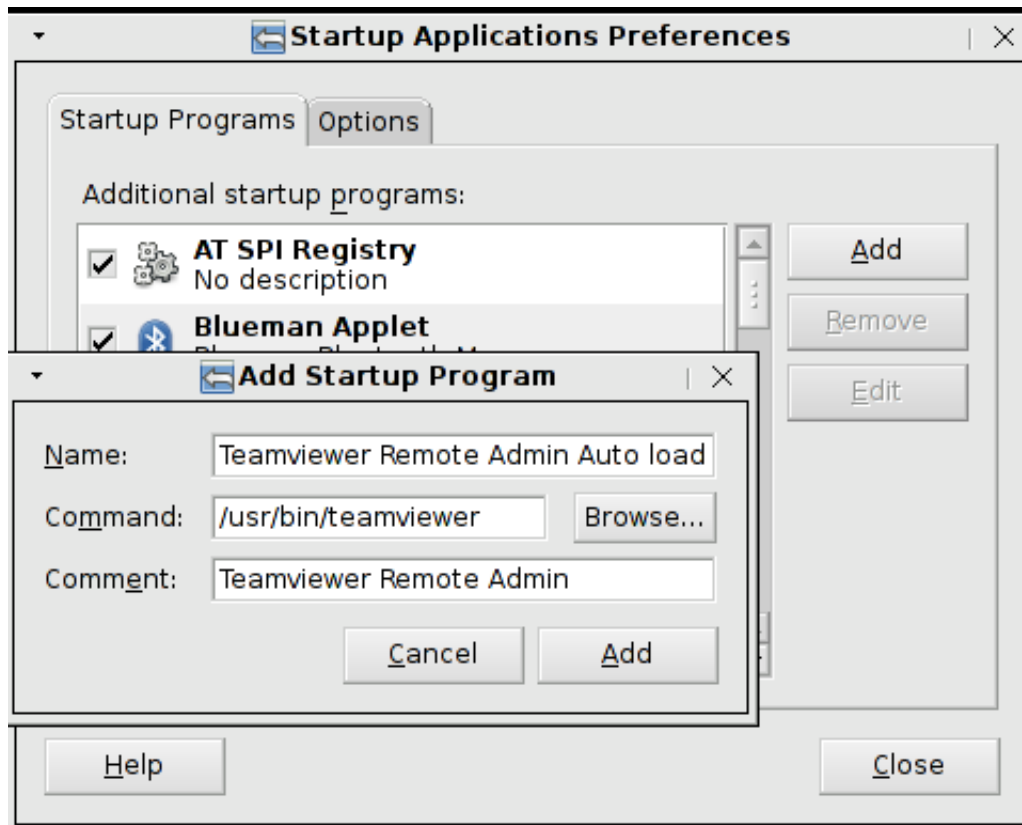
Startup Applications Preferences

Startup Programs | Options

Additional startup programs:

AT SPI Registry
No description

Blueman Applet
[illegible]

Add
Remove
Edit

Add Startup Program

Name: Teamviewer Remote Admin Auto load
Command: /usr/bin/teamviewer
Browse...
Comment: Teamviewer Remote Admin

Cancel
Add

Help
Close